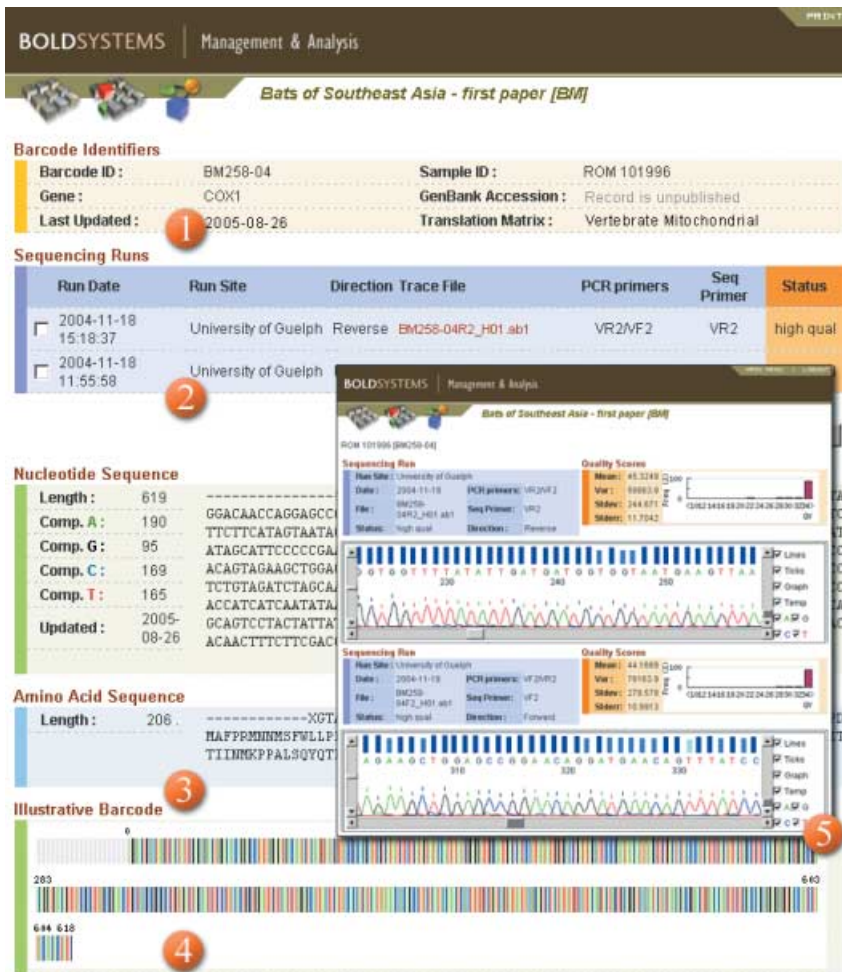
PRINT

BOLDSYSTEMS | Management & Analysis

Bats of Southeast Asia - first paper [BM]

Barcode Identifiers

| Barcode ID : | BM258-04 | Sample ID : | ROM 101996 |
|---|---|---|---|
| Gene : | COX1 | GenBank Accession : | Record is unpublished |
| Last Updated : | 2005-08-26 | Translation Matrix : | Vertebrate Mitochondrial |

1

Sequencing Runs

| | Run Date | Run Site | Direction | Trace File | PCR primers | Seq Primer | Status |
|---|---|---|---|---|---|---|---|
| ☐ | 2004-11-18 15:18:37 | University of Guelph | Reverse | BM258-04R2_H01.ab1 | VR2/VF2 | VR2 | high qual |
| ☐ | 2004-11-18 11:55:58 | University of Guelph | | | | | |

2

Nucleotide Sequence

| Length : | 619 |
|---|---|
| Comp. A : | 190 |
| Comp. G : | 95 |
| Comp. C : | 169 |
| Comp. T : | 165 |
| Updated : | 2005-08-26 |

----------------
GGACAACCAGGAGCC
TTCTTCATAGTAATA
ATAGCATTCCCCCGA
ACAGTAGAAGCTGGA
TCTGTAGATCTAGCA
ACCATCATCAATATA
GCAGTCCTACTATTA
ACAACTTTCTTCGAC

Amino Acid Sequence

Length : 206 .

------------XGTA
MAFPRMNNMSFWLLP
TIINMKPPALSQYQT

3

Illustrative Barcode

0
283
640
604 618

4

BOLDSYSTEMS | Management & Analysis

Bats of Southeast Asia - first paper [BM]

ROM 101996 [BM258-04]

Sequencing Run

| Run Site : | University of Guelph | | |
|---|---|---|---|
| Date : | 2004-11-18 | PCR primers : | VR2/VF2 |
| File : | BM258-04R2_H01.ab1 | Seq Primer : | VR2 |
| Status : | high qual | Direction : | Reverse |

Quality Scores

| Mean : | 45.3249 |
|---|---|
| Var : | 59963.8 |
| Stdev : | 244.671 |
| Stderr : | 11.7042 |

Freq 100 0 <1612141618202224262830>3240-QV

GTGGTTTTATATTGATGATGGTGGTAATGAAGTTAA
230 240 250

Lines
Ticks
Graph
Temp
A G
C T

Sequencing Run

| Run Site : | University of Guelph | | |
|---|---|---|---|
| Date : | 2004-11-18 | PCR primers : | VF2/VR2 |
| File : | BM258-04F2_H01.ab1 | Seq Primer : | VF2 |
| Status : | high qual | Direction : | Forward |

Quality Scores

| Mean : | 44.1669 |
|---|---|
| Var : | 78163.9 |
| Stdev : | 279.578 |
| Stderr : | 10.9913 |

Freq 100 0 <1612141618202224262830>3240-QV

AGAAGCTGGAGCCGGAACAGGATGAACAGTTTATCC
310 320 330

Lines
Ticks
Graph
Temp
A G
C T

5